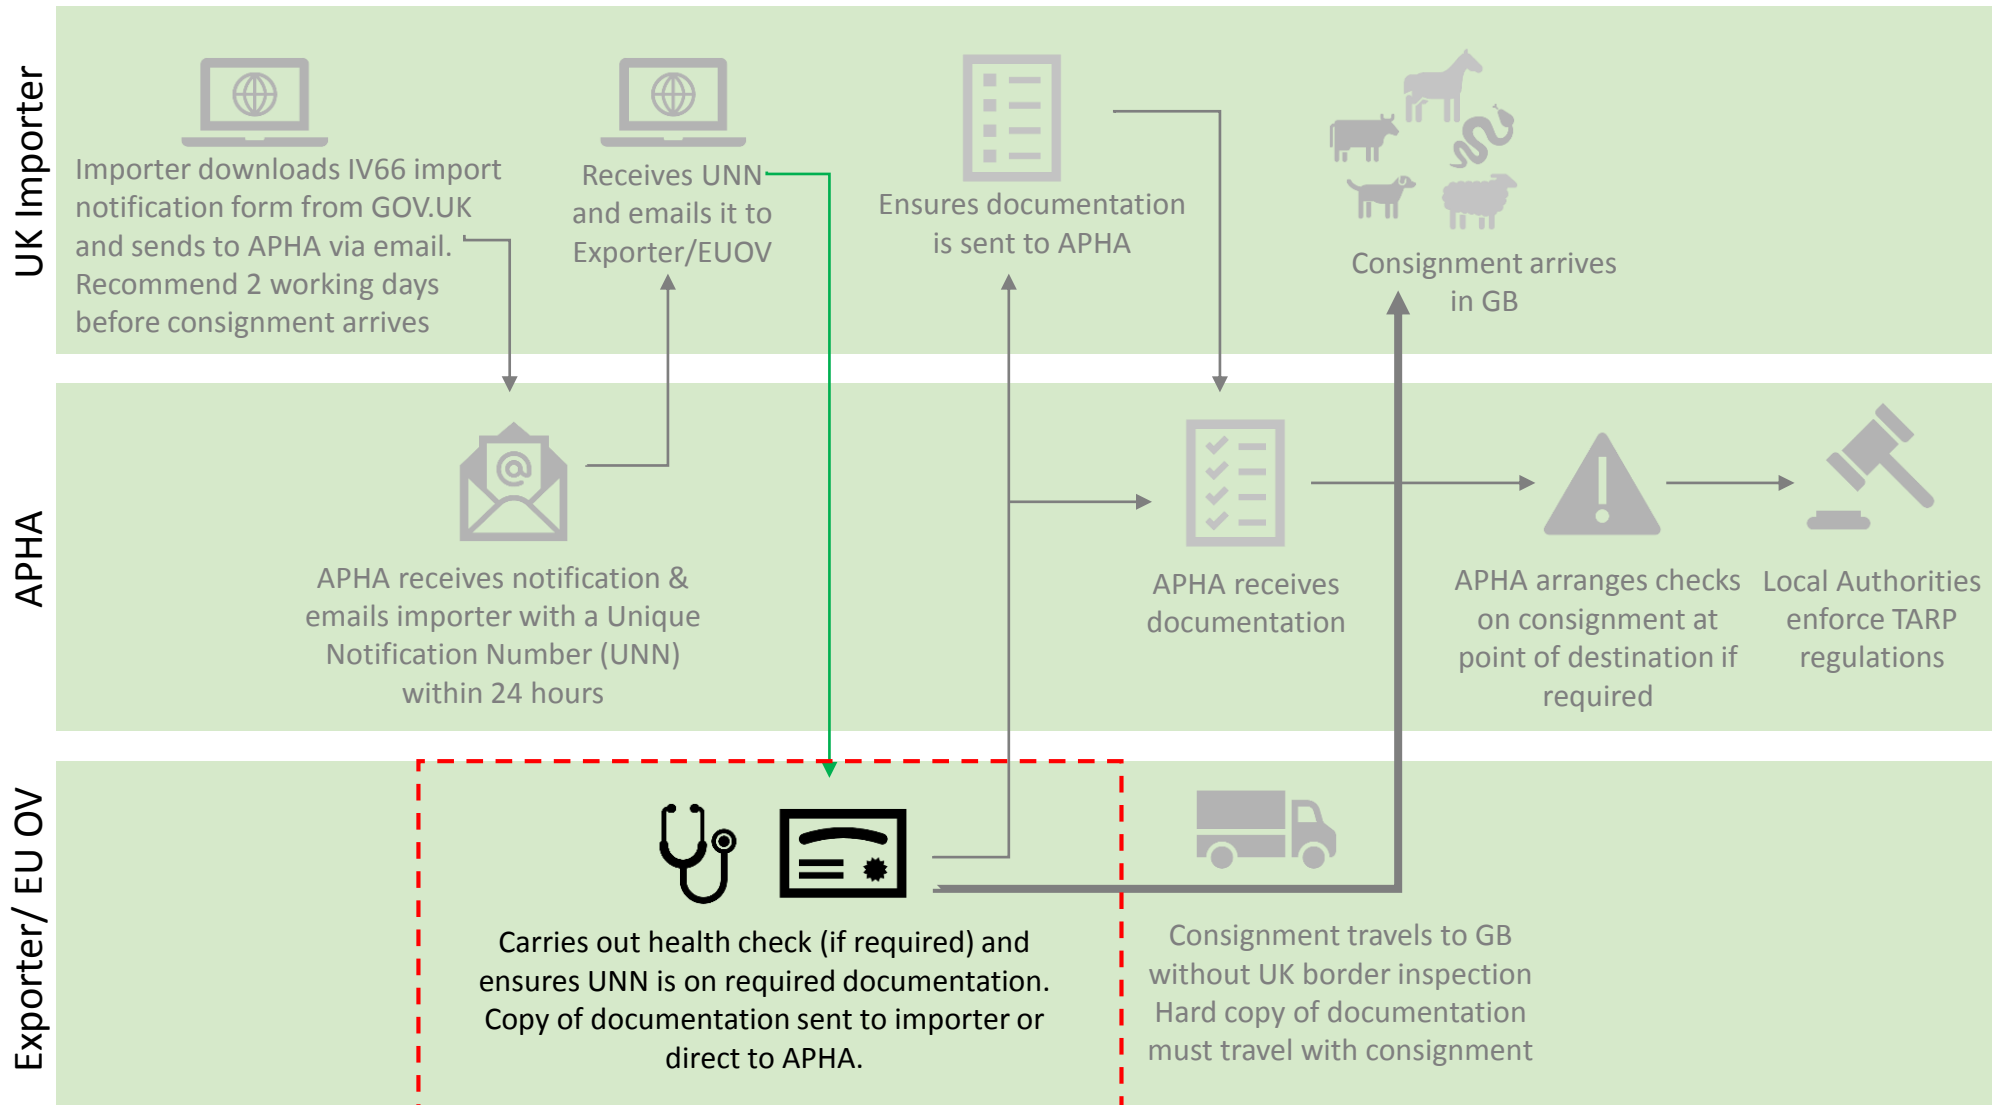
UK Importer

Importer downloads IV66 import notification form from GOV.UK and sends to APHA via email. Recommend 2 working days before consignment arrives

Receives UNN and emails it to Exporter/EUOV

Ensures documentation is sent to APHA

Consignment arrives in GB

APHA

APHA receives notification & emails importer with a Unique Notification Number (UNN) within 24 hours

APHA receives documentation

APHA arranges checks on consignment at point of destination if required

Local Authorities enforce TARP regulations

Exporter/ EU OV

Carries out health check (if required) and ensures UNN is on required documentation. Copy of documentation sent to importer or direct to APHA.

Consignment travels to GB without UK border inspection Hard copy of documentation must travel with consignment